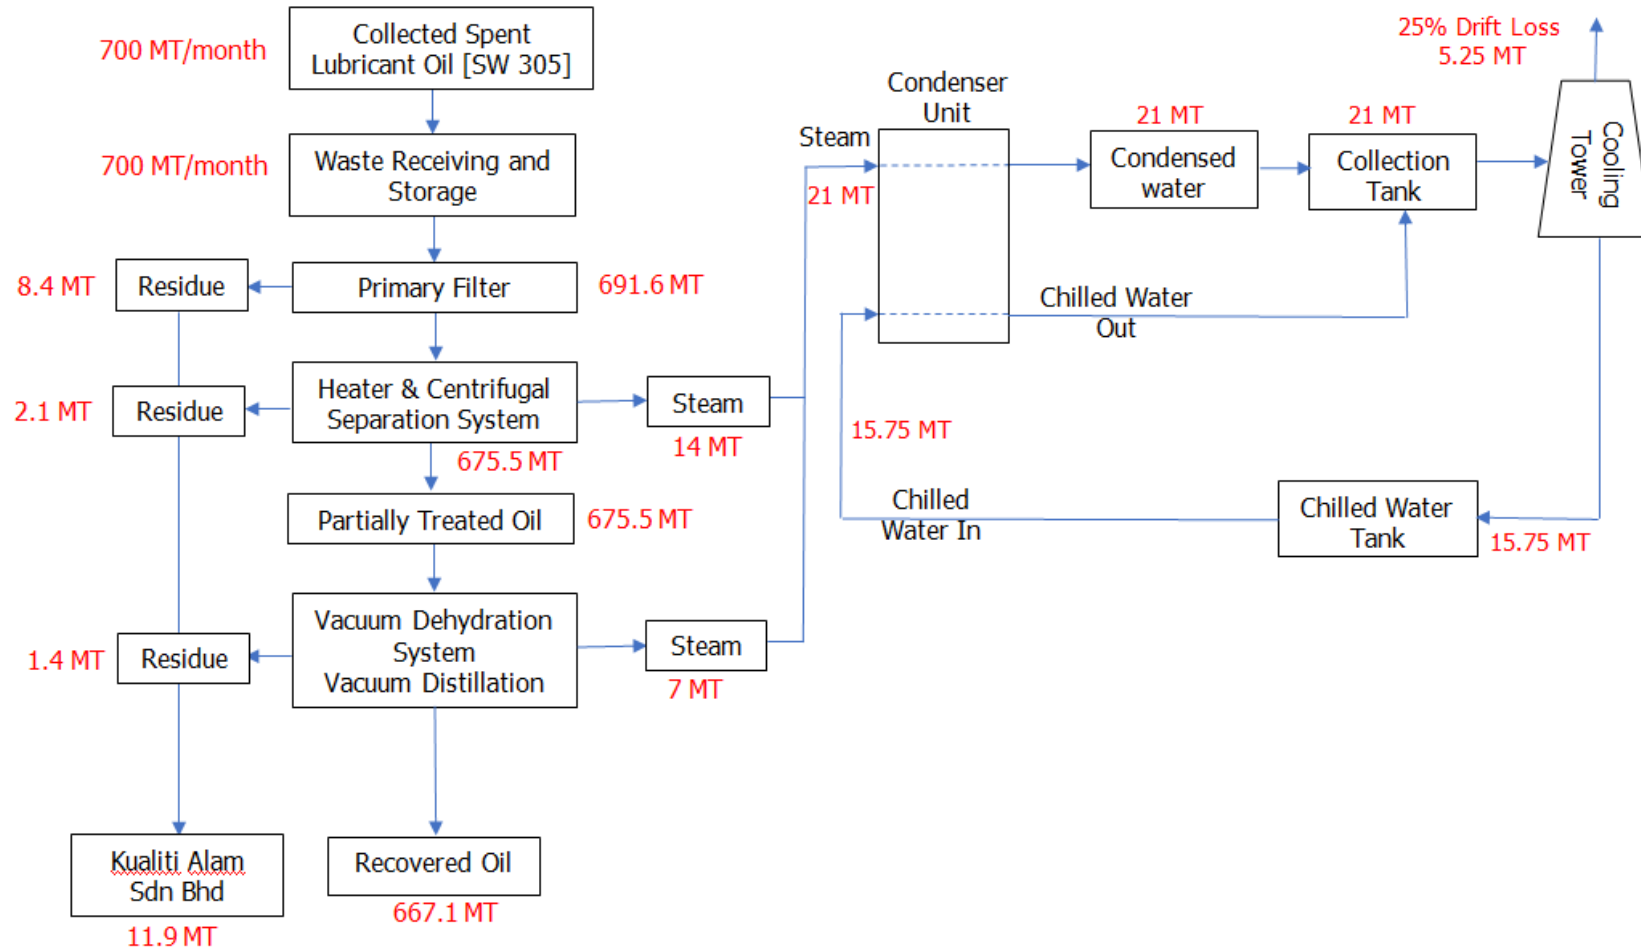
700 MT/month

Collected Spent Lubricant Oil [SW 305]

700 MT/month

Waste Receiving and Storage

8.4 MT

Residue

Primary Filter

691.6 MT

2.1 MT

Residue

Heater & Centrifugal Separation System

Steam

14 MT

675.5 MT

Partially Treated Oil

675.5 MT

1.4 MT

Residue

Vacuum Dehydration System Vacuum Distillation

Steam

7 MT

Kualiti Alam Sdn Bhd

11.9 MT

Recovered Oil

667.1 MT

Condenser Unit

Steam

21 MT

21 MT

Condensed water

21 MT

Collection Tank

25% Drift Loss
5.25 MT

Cooling Tower

Chilled Water Out

15.75 MT

Chilled Water In

Chilled Water Tank

15.75 MT